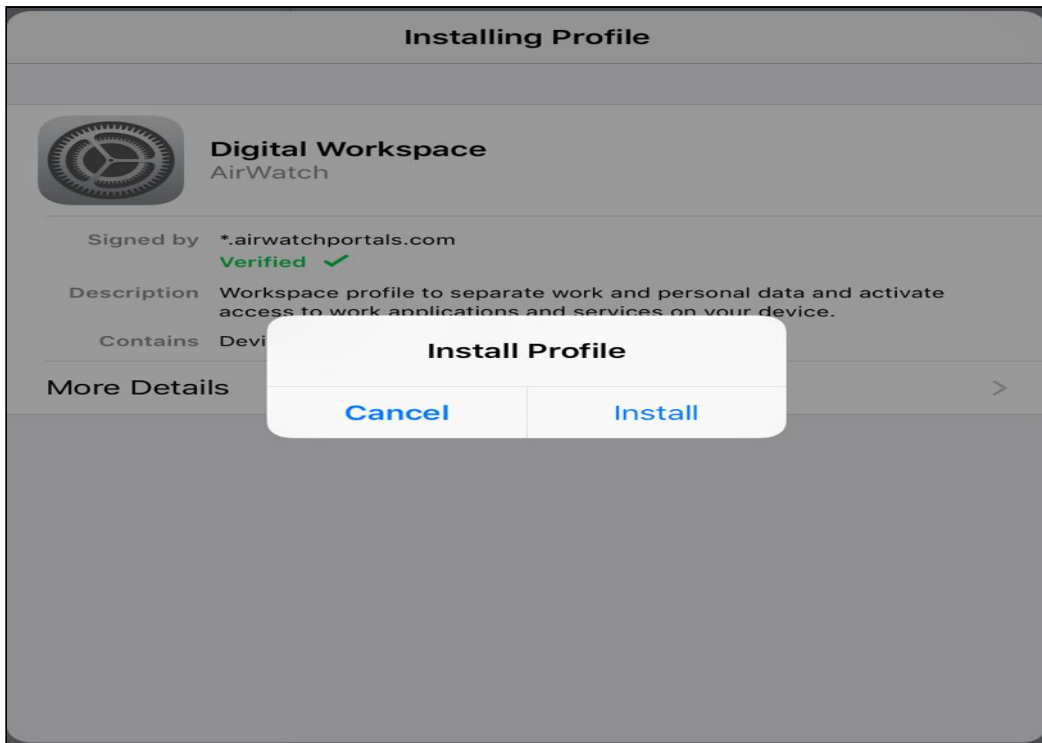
Installing Profile

Digital Workspace
AirWatch

Signed by *.airwatchportals.com
Verified ✓

Description Workspace profile to separate work and personal data and activate access to work applications and services on your device.

Contains Devi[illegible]

More Details >

Install Profile

Cancel Install